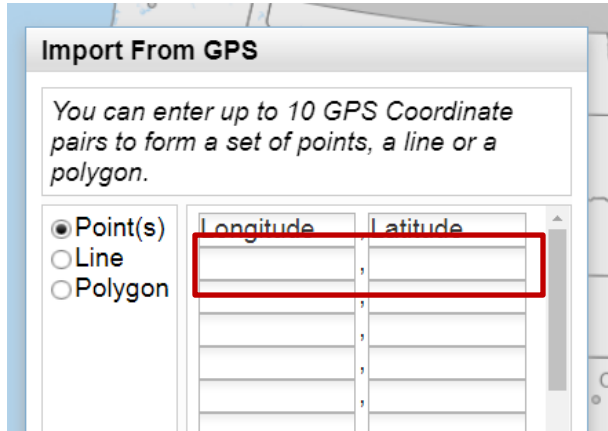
Import From GPS

You can enter up to 10 GPS Coordinate pairs to form a set of points, a line or a polygon.

Point(s)
Line
Polygon

| Longitude | | Latitude |
|---|---|---|
| | , | |
| | , | |
| | , | |
| | , | |
| | , | |